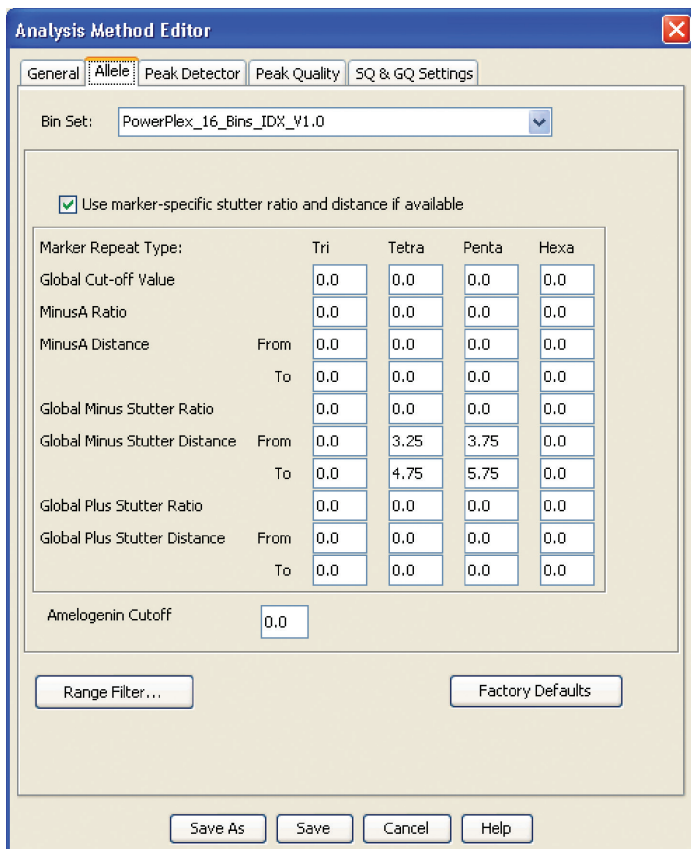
Analysis Method Editor

General | Allele | Peak Detector | Peak Quality | SQ & GQ Settings

Bin Set: PowerPlex_16_Bins_IDX_V1.0

Use marker-specific stutter ratio and distance if available

| Marker Repeat Type: | | Tri | Tetra | Penta | Hexa |
|---|---|---|---|---|---|
| Global Cut-off Value | | 0.0 | 0.0 | 0.0 | 0.0 |
| MinusA Ratio | | 0.0 | 0.0 | 0.0 | 0.0 |
| MinusA Distance | From | 0.0 | 0.0 | 0.0 | 0.0 |
| | To | 0.0 | 0.0 | 0.0 | 0.0 |
| Global Minus Stutter Ratio | | 0.0 | 0.0 | 0.0 | 0.0 |
| Global Minus Stutter Distance | From | 0.0 | 3.25 | 3.75 | 0.0 |
| | To | 0.0 | 4.75 | 5.75 | 0.0 |
| Global Plus Stutter Ratio | | 0.0 | 0.0 | 0.0 | 0.0 |
| Global Plus Stutter Distance | From | 0.0 | 0.0 | 0.0 | 0.0 |
| | To | 0.0 | 0.0 | 0.0 | 0.0 |

Amelogenin Cutoff 0.0

Range Filter...

Factory Defaults

Save As | Save | Cancel | Help